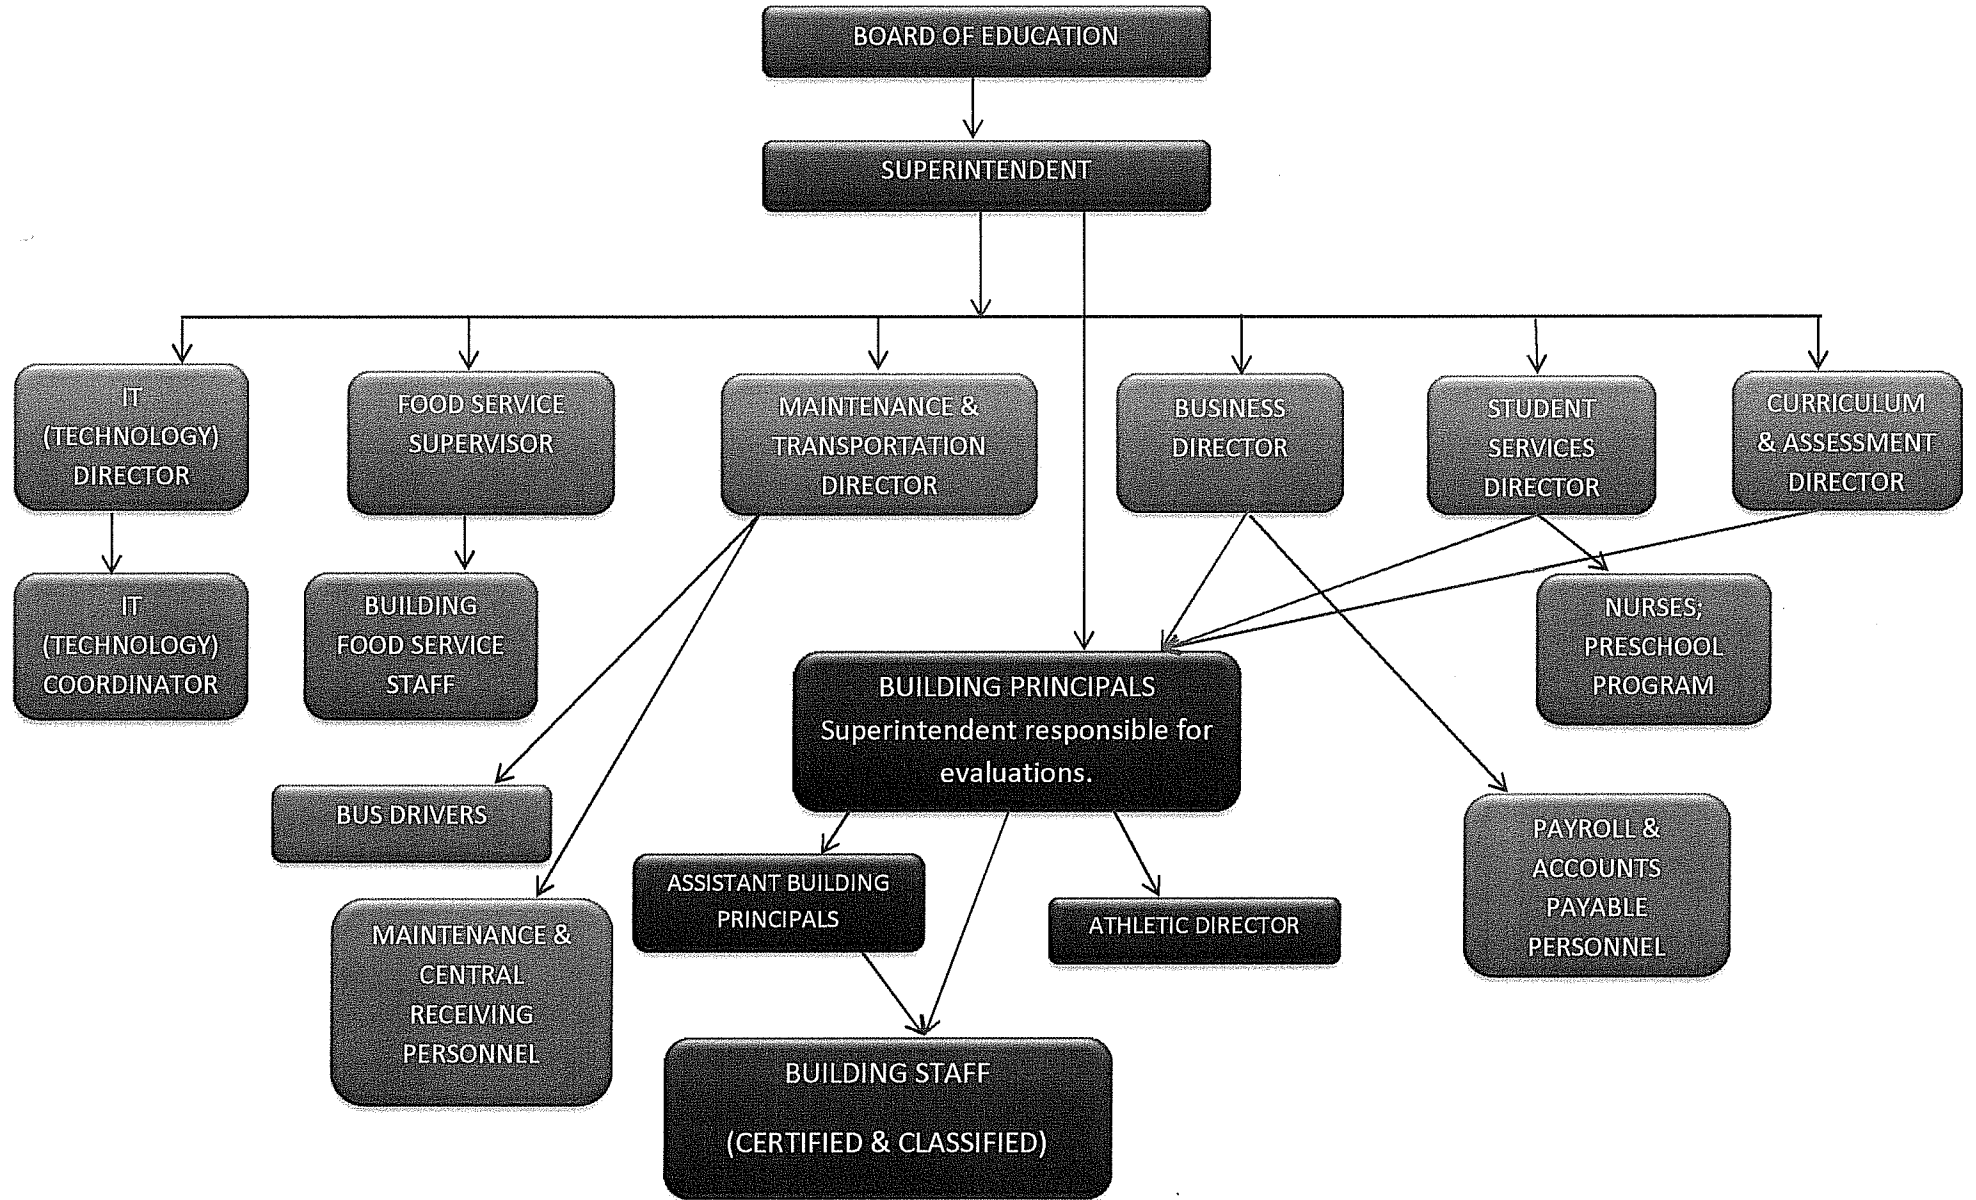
BOARD OF EDUCATION

SUPERINTENDENT

IT (TECHNOLOGY) DIRECTOR

FOOD SERVICE SUPERVISOR

MAINTENANCE & TRANSPORTATION DIRECTOR

BUSINESS DIRECTOR

STUDENT SERVICES DIRECTOR

CURRICULUM & ASSESSMENT DIRECTOR

IT (TECHNOLOGY) COORDINATOR

BUILDING FOOD SERVICE STAFF

BUILDING PRINCIPALS
Superintendent responsible for evaluations.

NURSES; PRESCHOOL PROGRAM

BUS DRIVERS

ASSISTANT BUILDING PRINCIPALS

ATHLETIC DIRECTOR

PAYROLL & ACCOUNTS PAYABLE PERSONNEL

MAINTENANCE & CENTRAL RECEIVING PERSONNEL

BUILDING STAFF

(CERTIFIED & CLASSIFIED)